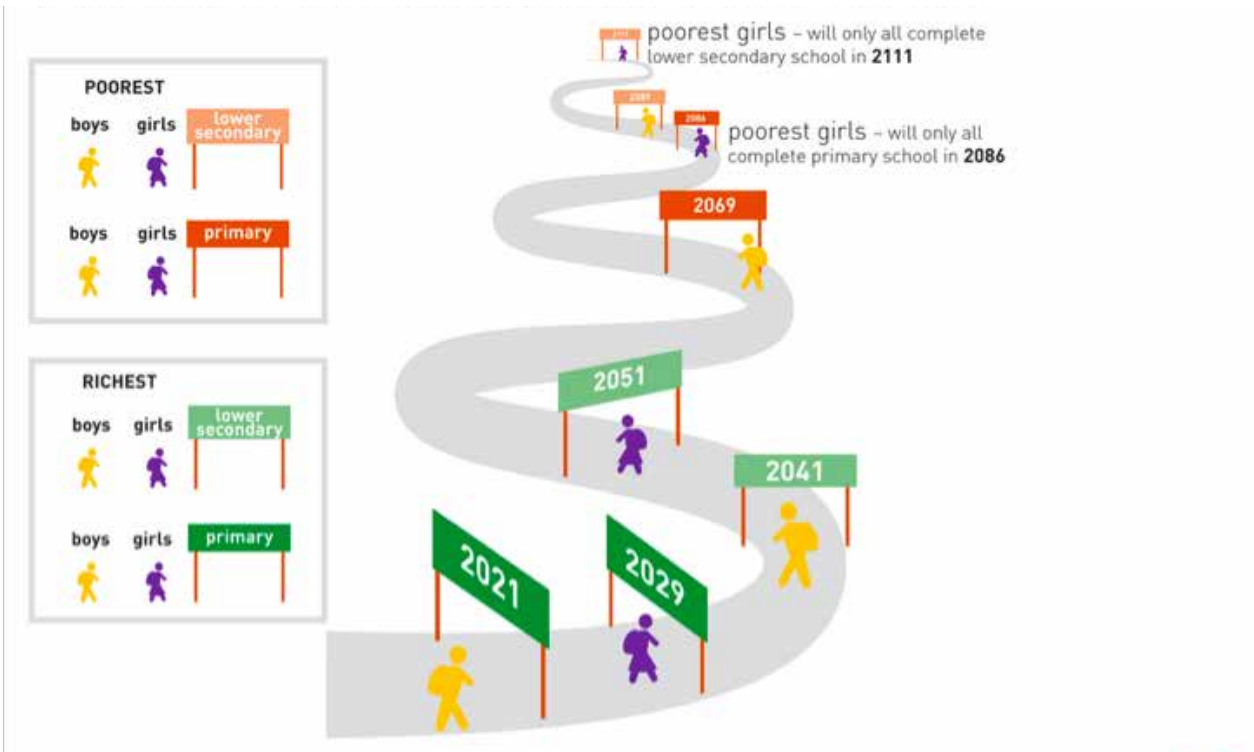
POOREST

boys girls lower secondary

boys girls primary

RICHEST

boys girls lower secondary

boys girls primary

2111

poorest girls – will only all complete lower secondary school in **2111**

2089

2086

poorest girls – will only all complete primary school in **2086**

2069

2051

2041

2021

2029